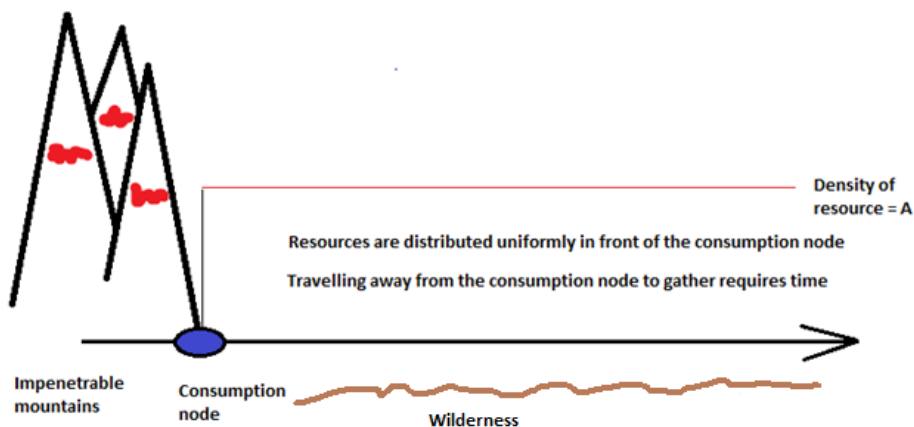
Density of resource = A

Resources are distributed uniformly in front of the consumption node

Travelling away from the consumption node to gather requires time

Impenetrable mountains

Consumption node

Wilderness